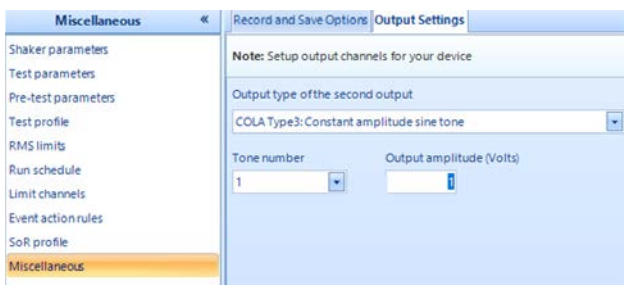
Miscellaneous «
Shaker parameters
Test parameters
Pre-test parameters
Test profile
RMS limits
Run schedule
Limit channels
Event action rules
SoR profile
Miscellaneous

Record and Save Options Output Settings

Note: Setup output channels for your device

Output type of the second output

COLA Type3: Constant amplitude sine tone

Tone number
1

Output amplitude (Volts)
1